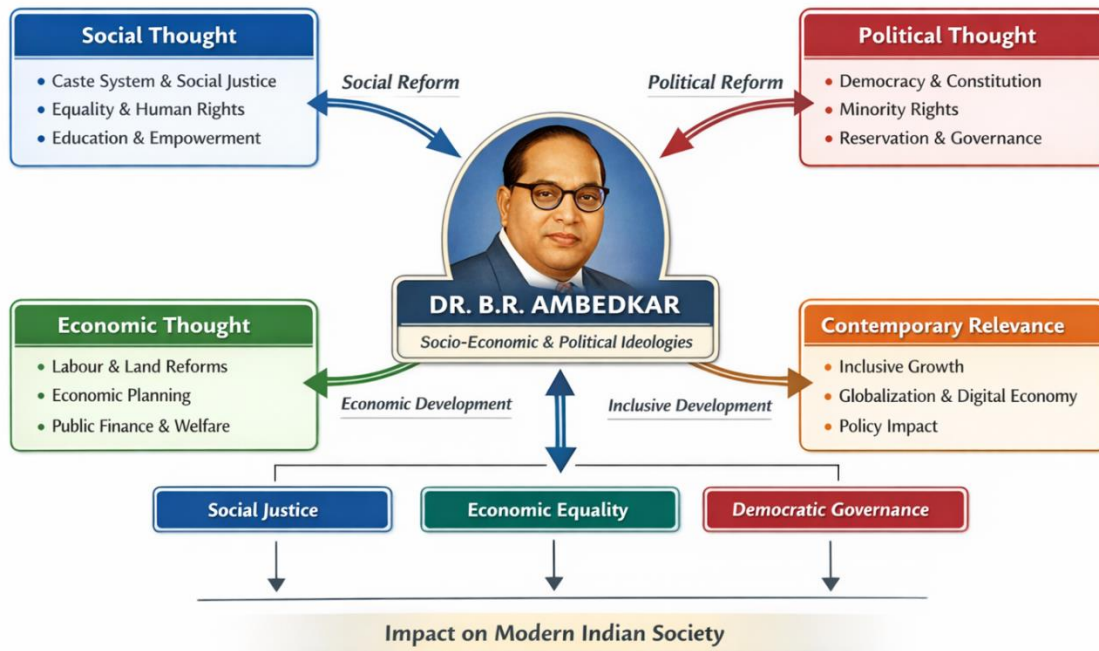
Social Thought
• Caste System & Social Justice
• Equality & Human Rights
• Education & Empowerment

Social Reform

Political Reform

Political Thought
• Democracy & Constitution
• Minority Rights
• Reservation & Governance

DR. B.R. AMBEDKAR
Socio-Economic & Political Ideologies

Economic Thought
• Labour & Land Reforms
• Economic Planning
• Public Finance & Welfare

Economic Development

Inclusive Development

Contemporary Relevance
• Inclusive Growth
• Globalization & Digital Economy
• Policy Impact

Social Justice

Economic Equality

Democratic Governance

Impact on Modern Indian Society